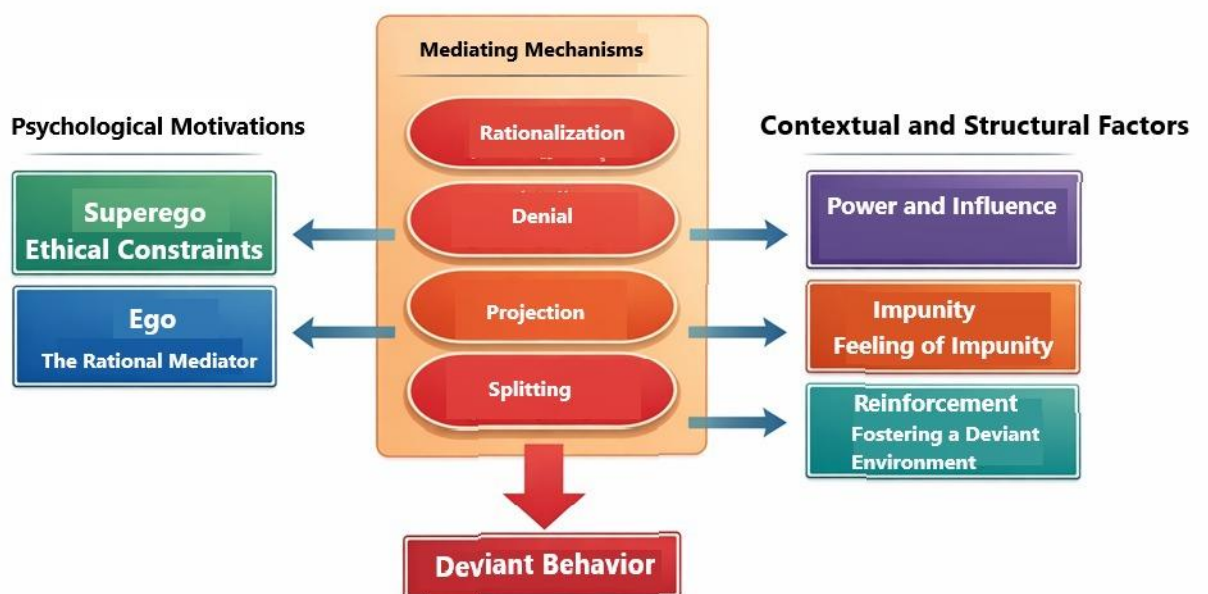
Mediating Mechanisms

Psychological Motivations

Superego
Ethical Constraints

Ego
The Rational Mediator

Rationalization

Denial

Projection

Splitting

Contextual and Structural Factors

Power and Influence

Impunity
Feeling of Impunity

Reinforcement
Fostering a Deviant Environment

Deviant Behavior